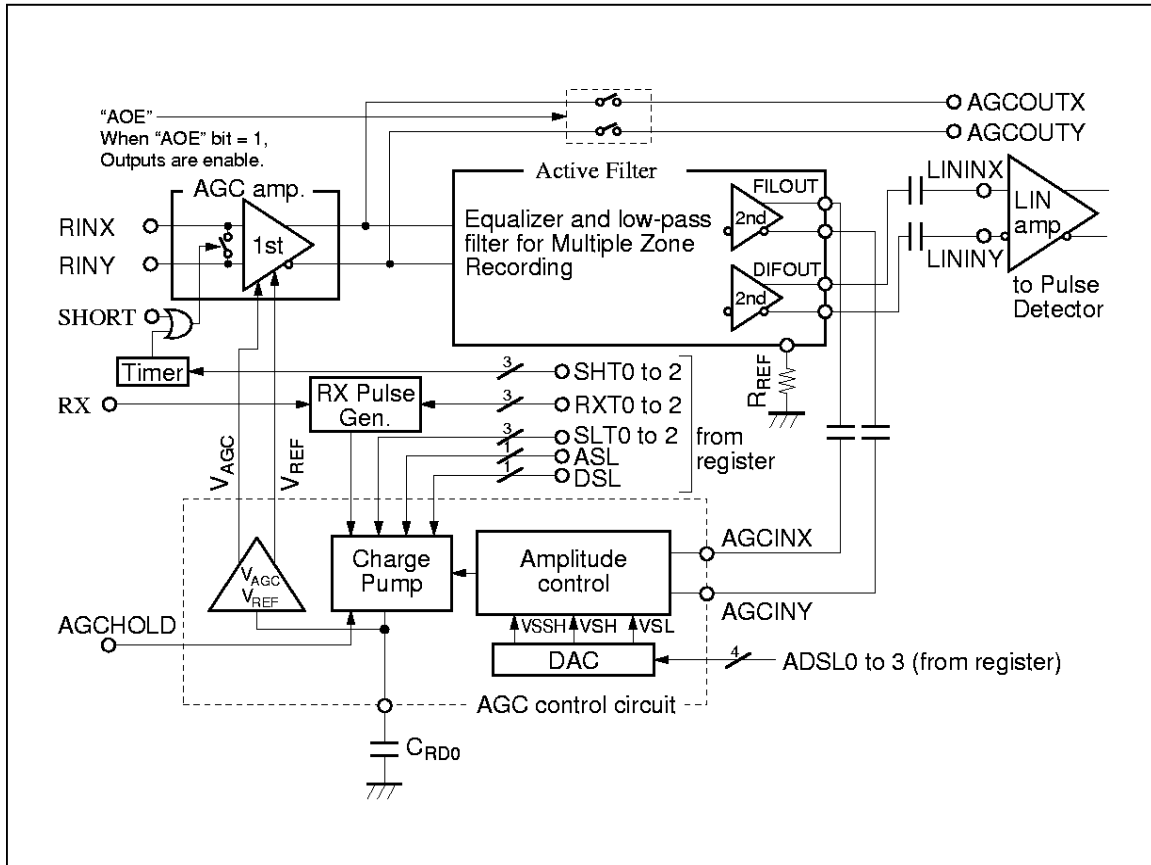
"AOE"
When "AOE" bit = 1,
Outputs are enable.

AGCOUTX
AGCOUTY

AGC amp.
1st
RINX
RINY
SHORT

Active Filter
Equalizer and low-pass filter for Multiple Zone Recording
FILOUT
2nd
DIFOUT
2nd

LININX
LININY
LIN amp
to Pulse Detector

Timer
RX
RX Pulse Gen.
3
SHT0 to 2
3
RXT0 to 2
3
SLT0 to 2
1
ASL
1
DSL
from register
$R_{REF}$

$V_{AGC}$
$V_{REF}$
$V_{AGC}$
$V_{REF}$
Charge Pump
Amplitude control
AGCINX
AGCINY
AGCHOLD
VSSH
VSH
VSL
DAC
4
ADSL0 to 3 (from register)
AGC control circuit
$C_{RD0}$